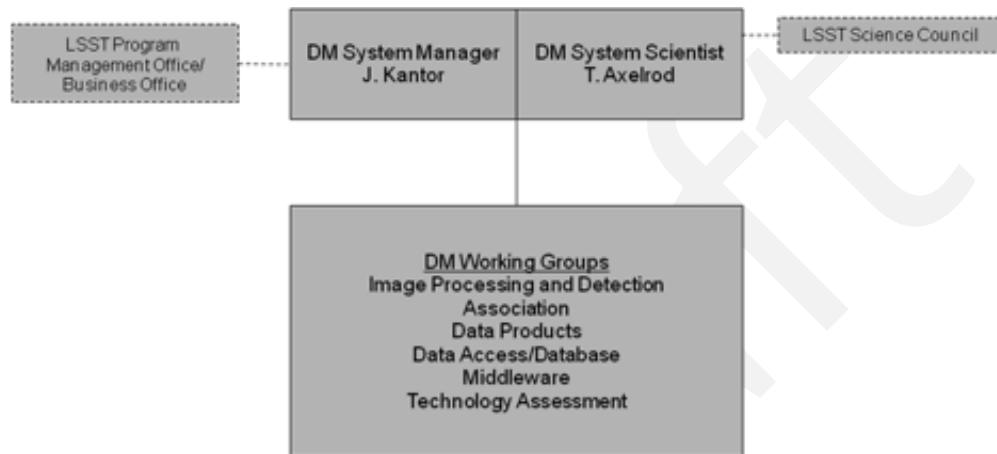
LSST Program Management Office/ Business Office

DM System Manager
J. Kantor

DM System Scientist
T. Axelrod

LSST Science Council

DM Working Groups
Image Processing and Detection
Association
Data Products
Data Access/Database
Middleware
Technology Assessment

ft